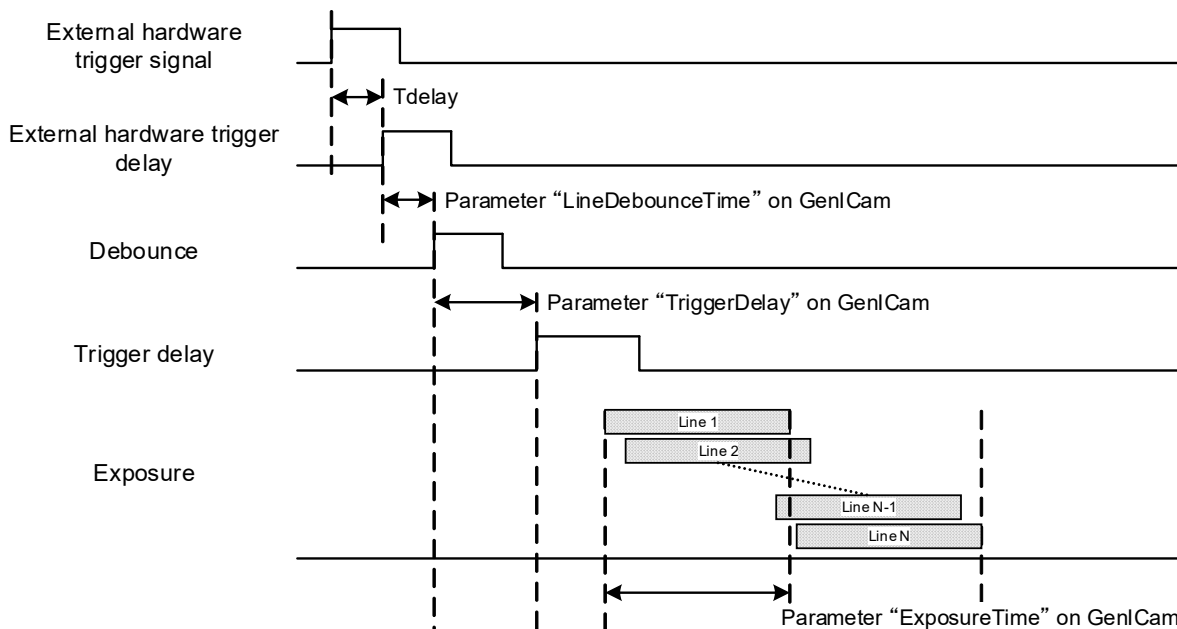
External hardware trigger signal

Tdelay

External hardware trigger delay

Parameter "LineDebounceTime" on GenICam

Debounce

Parameter "TriggerDelay" on GenICam

Trigger delay

Exposure

Line 1

Line 2

Line N-1

Line N

Parameter "ExposureTime" on GenICam